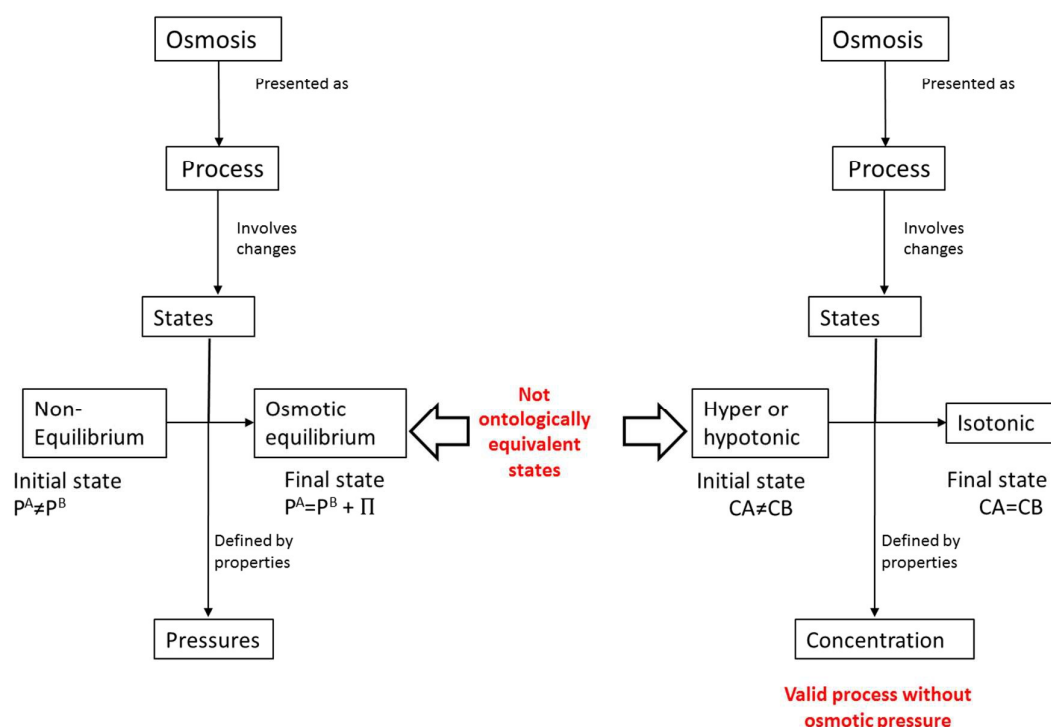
Osmosis

Presented as

Process

Involves changes

States

Non-Equilibrium

Initial state
$P^A \neq P^B$

Osmotic equilibrium

Final state
$P^A = P^B + \Pi$

Defined by properties

Pressures

Not ontologically equivalent states

Osmosis

Presented as

Process

Involves changes

States

Hyper or hypotonic

Initial state
CA≠CB

Isotonic

Final state
CA=CB

Defined by properties

Concentration

Valid process without osmotic pressure